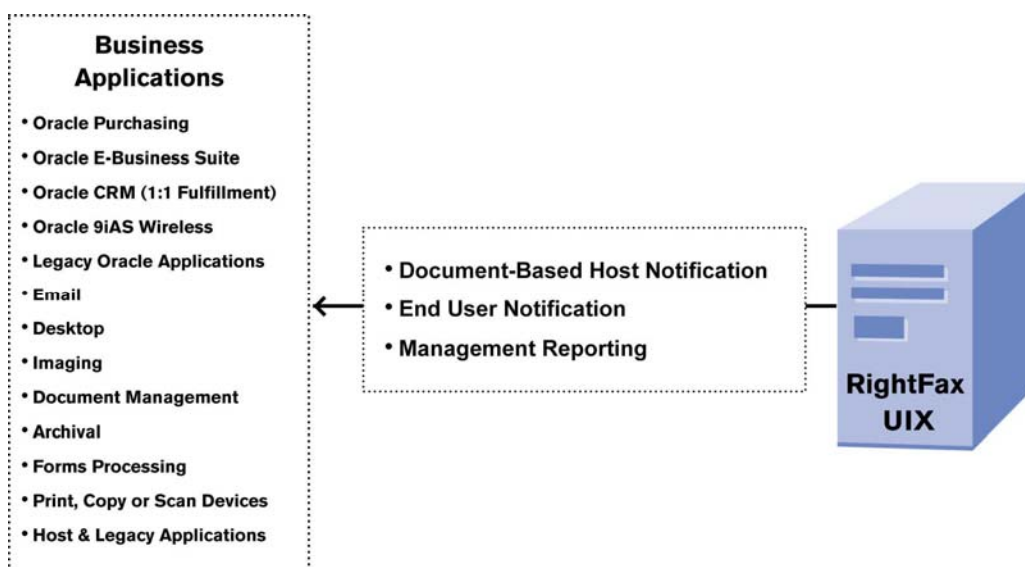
Business Applications

• Oracle Purchasing
• Oracle E-Business Suite
• Oracle CRM (1:1 Fulfillment)
• Oracle 9iAS Wireless
• Legacy Oracle Applications
• Email
• Desktop
• Imaging
• Document Management
• Archival
• Forms Processing
• Print, Copy or Scan Devices
• Host & Legacy Applications

• Document-Based Host Notification
• End User Notification
• Management Reporting

RightFax UIX